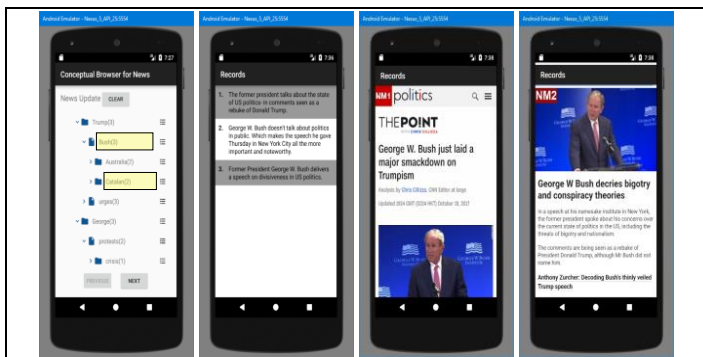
Android Emulator - Nexus_5_API_25:5554

7:27

Conceptual Browser for News

News Update CLEAR

Trump(3)

Bush(3)

Australia(2)

Catalan(2)

urges(3)

George(3)

protests(2)

crisis(1)

PREVIOUS NEXT

Android Emulator - Nexus_5_API_25:5554

7:36

Records

1. The former president talks about the state of US politics- in comments seen as a rebuke of Donald Trump.

2. George W. Bush doesn't talk about politics in public. Which makes the speech he gave Thursday in New York City all the more important and noteworthy.

3. Former President George W. Bush delivers a speech on divisiveness in US politics.

Android Emulator - Nexus_5_API_25:5554

7:38

Records

NM1 politics

THE POINT

George W. Bush just laid a major smackdown on Trumpism

Analysis by Chris Cillizza, CNN Editor-at-large

Updated 2024 GMT (0024 HKT) October 19, 2017

Android Emulator - Nexus_5_API_25:5554

7:38

Records

NM2

George W Bush decries bigotry and conspiracy theories

In a speech at his namesake institute in New York, the former president spoke about his concerns over the current state of politics in the US, including the threats of bigotry and nationalism.

The comments are being seen as a rebuke of President Donald Trump, although Mr Bush did not name him.

Anthony Zurcher: Decoding Bush's thinly veiled Trump speech